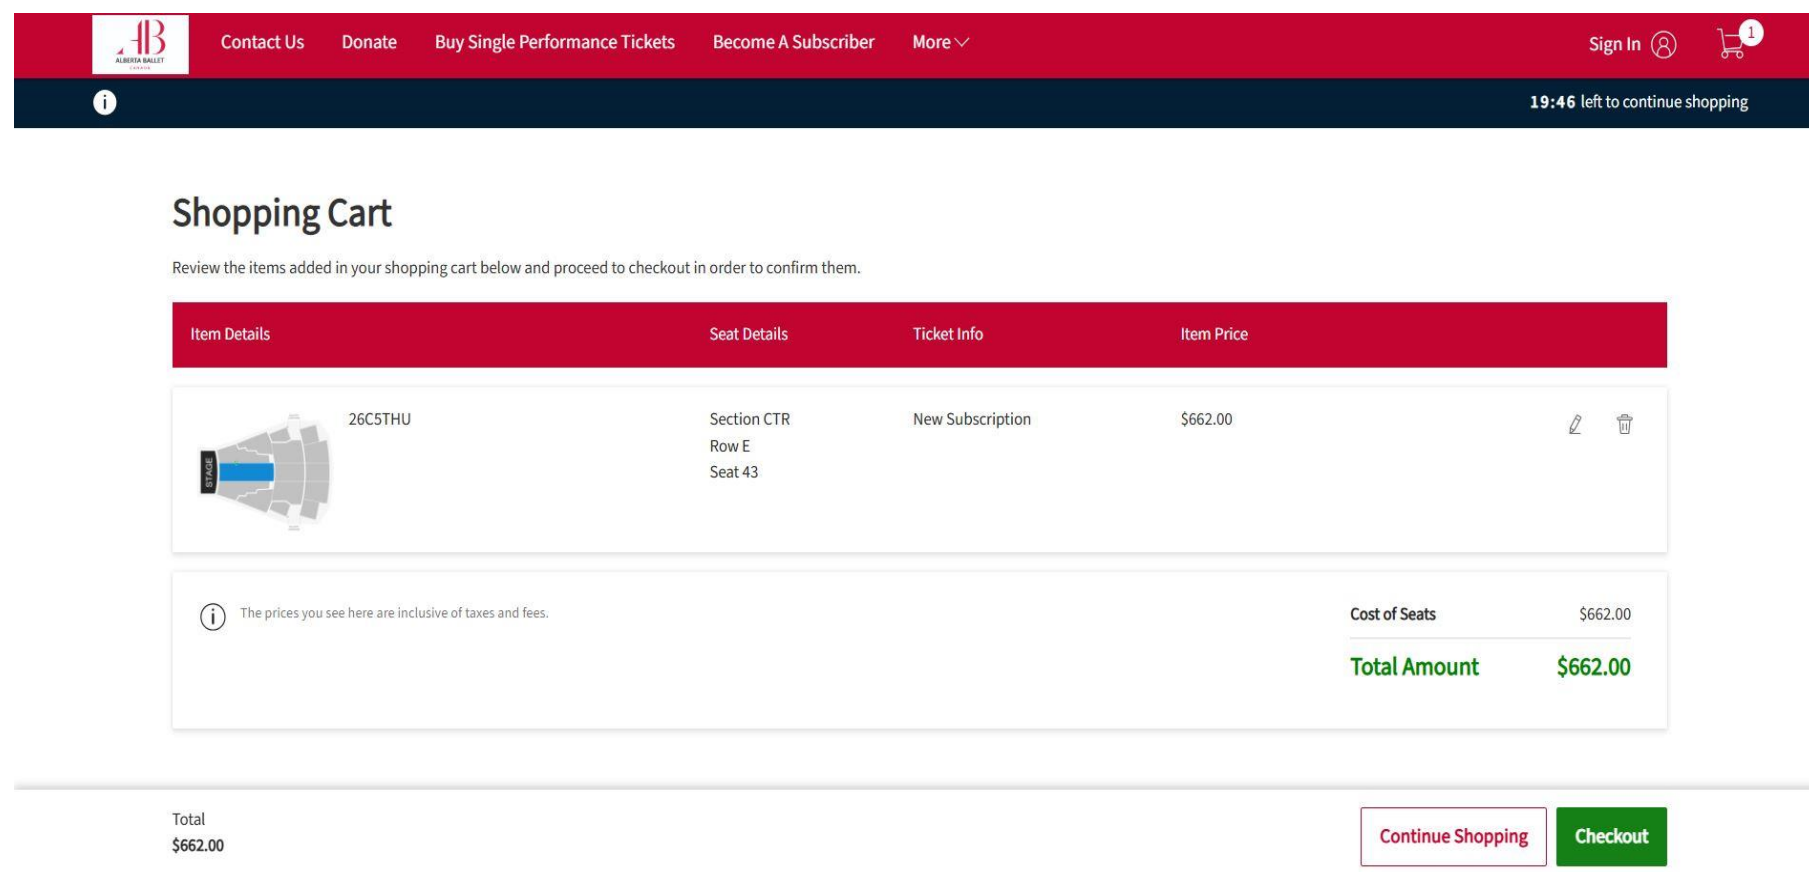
AB ALBERTA BALLET

Contact Us Donate Buy Single Performance Tickets Become A Subscriber More

Sign In 1

19:46 left to continue shopping

Shopping Cart

Review the items added in your shopping cart below and proceed to checkout in order to confirm them.

| Item Details | Seat Details | Ticket Info | Item Price |
|---|---|---|---|
| STAGE 26C5THU | Section CTR Row E Seat 43 | New Subscription | $662.00 |

The prices you see here are inclusive of taxes and fees.

Cost of Seats $662.00

Total Amount $662.00

Total
$662.00

Continue Shopping

Checkout